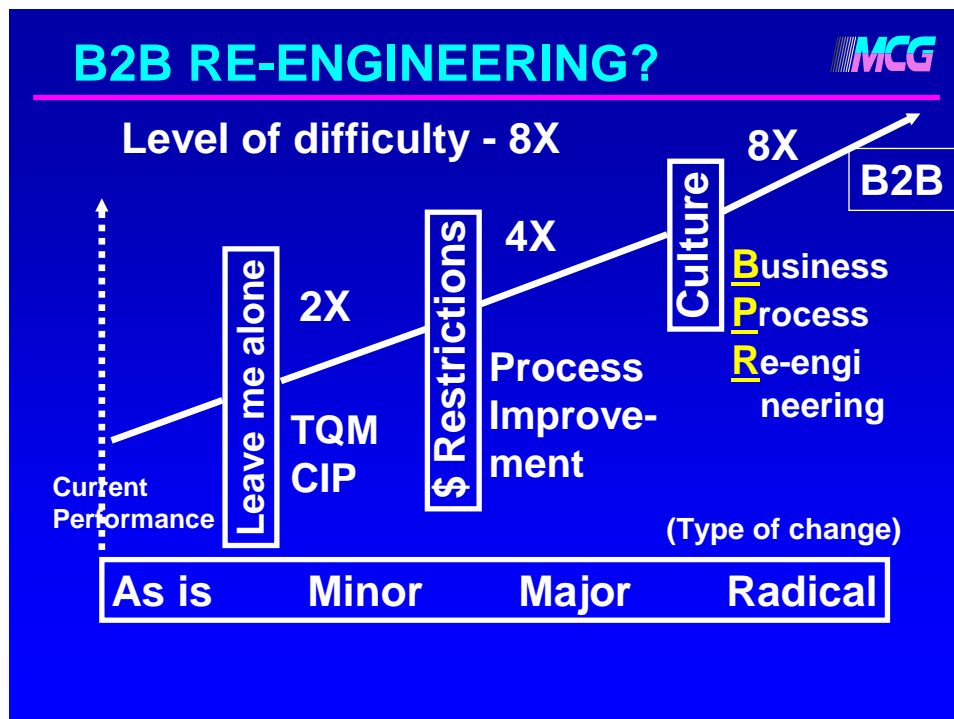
B2B RE-ENGINEERING?

MCG

Level of difficulty - 8X

8X

B2B

Culture

4X

$ Restrictions

2X

Leave me alone

Business Process Re-engineering

Process Improvement

TQM CIP

Current Performance

(Type of change)

| As is | Minor | Major | Radical |
|---|---|---|---|